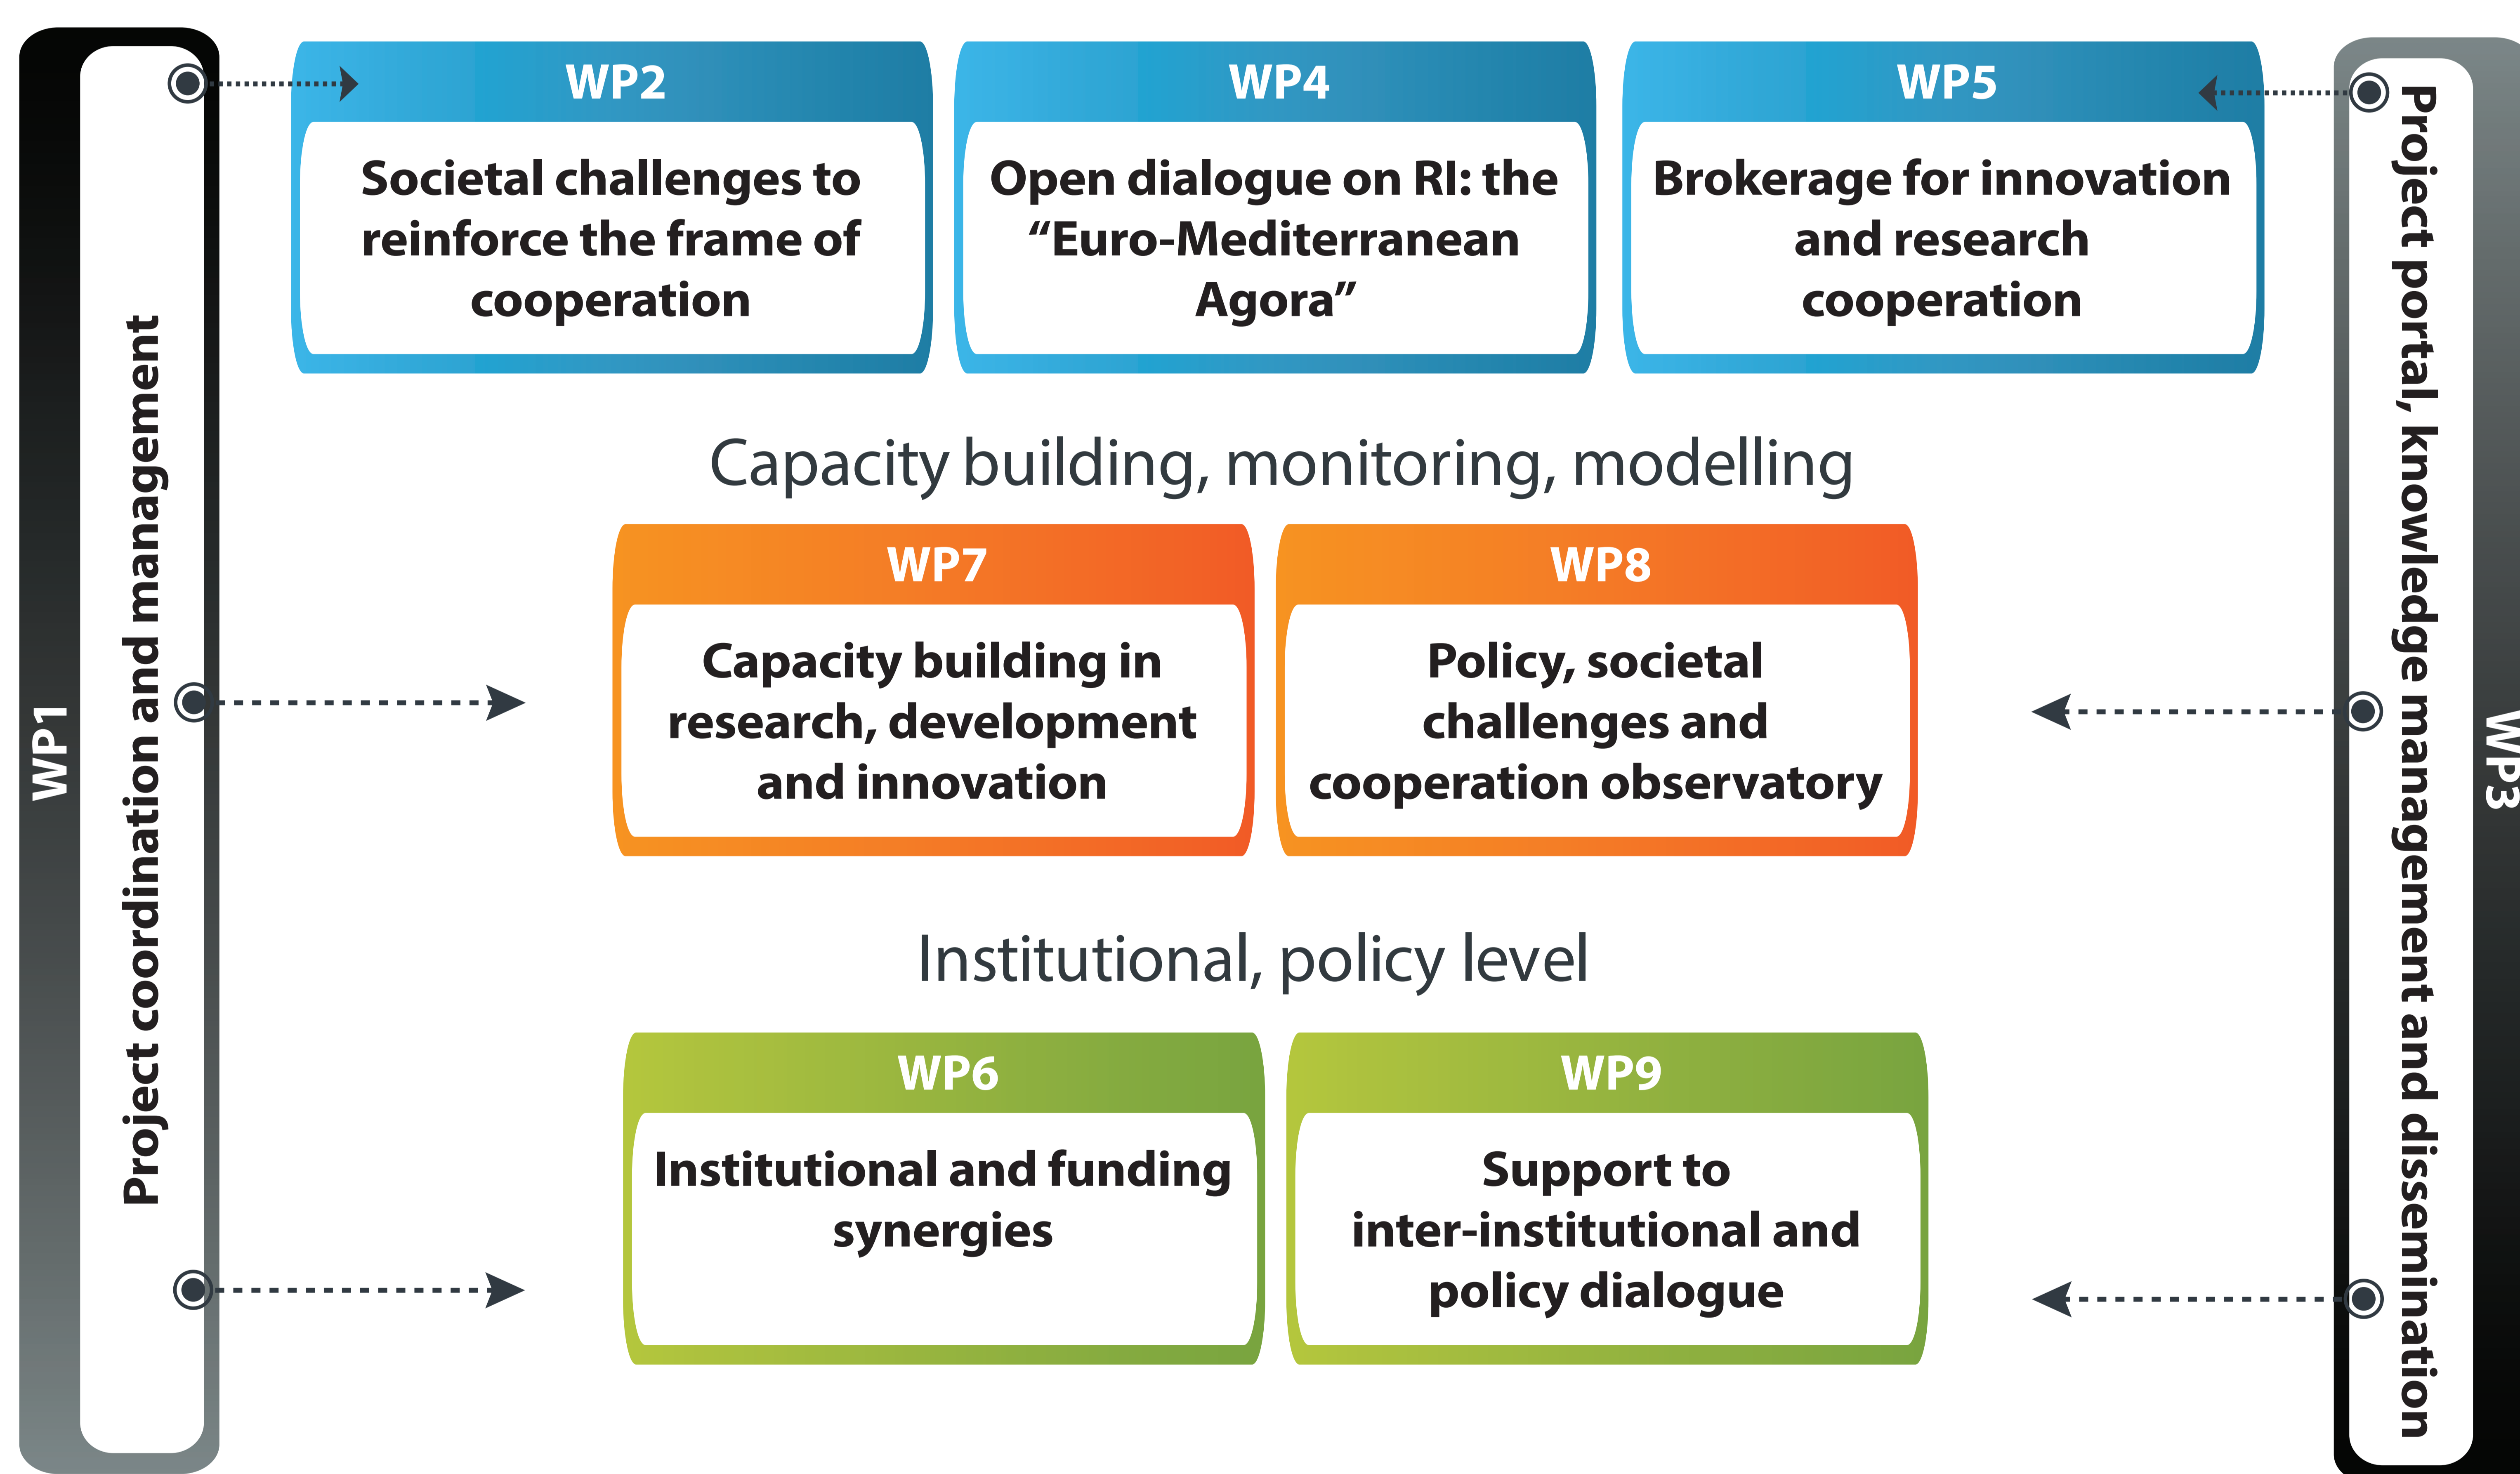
WP1

Project coordination and management

WP2

Societal challenges to reinforce the frame of cooperation

WP4

Open dialogue on RI: the “Euro-Mediterranean Agora”

WP5

Brokerage for innovation and research cooperation

Capacity building, monitoring, modelling

WP7

Capacity building in research, development and innovation

WP8

Policy, societal challenges and cooperation observatory

Institutional, policy level

WP6

Institutional and funding synergies

WP9

Support to inter-institutional and policy dialogue

Project portal, knowledge management and dissemination

WP3